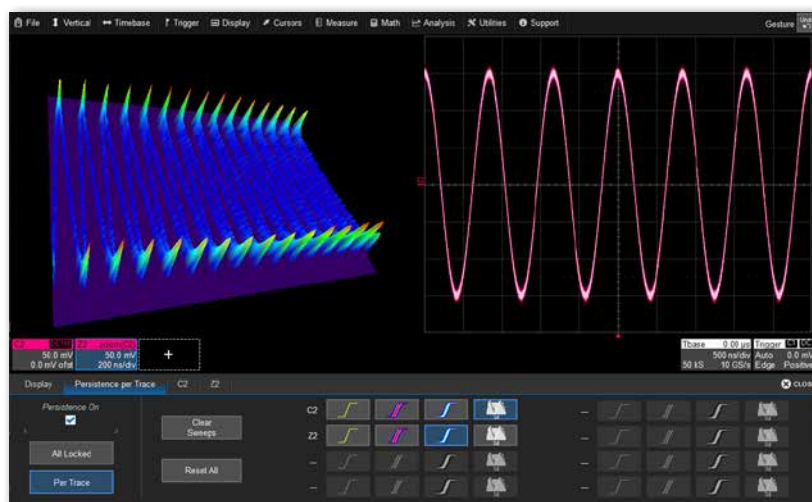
File Vertical Timebase Trigger Display Cursors Measure Math Analysis Utilities Support Gesture

C2 DC1M
50.0 mV
0.0 mV ofst

Z2 zoom(C2)
50.0 mV
200 ns/div

+

Tbase 0.00 µs Trigger C2 DC
500 ns/div Auto 0.0 mV
50 kS 10 GS/s Edge Positive

Display Persistence per Trace C2 Z2 CLOSE

Persistence On

All Locked

Per Trace

Clear Sweeps

Reset All

C2
Z2
–
–
–
–
–
–